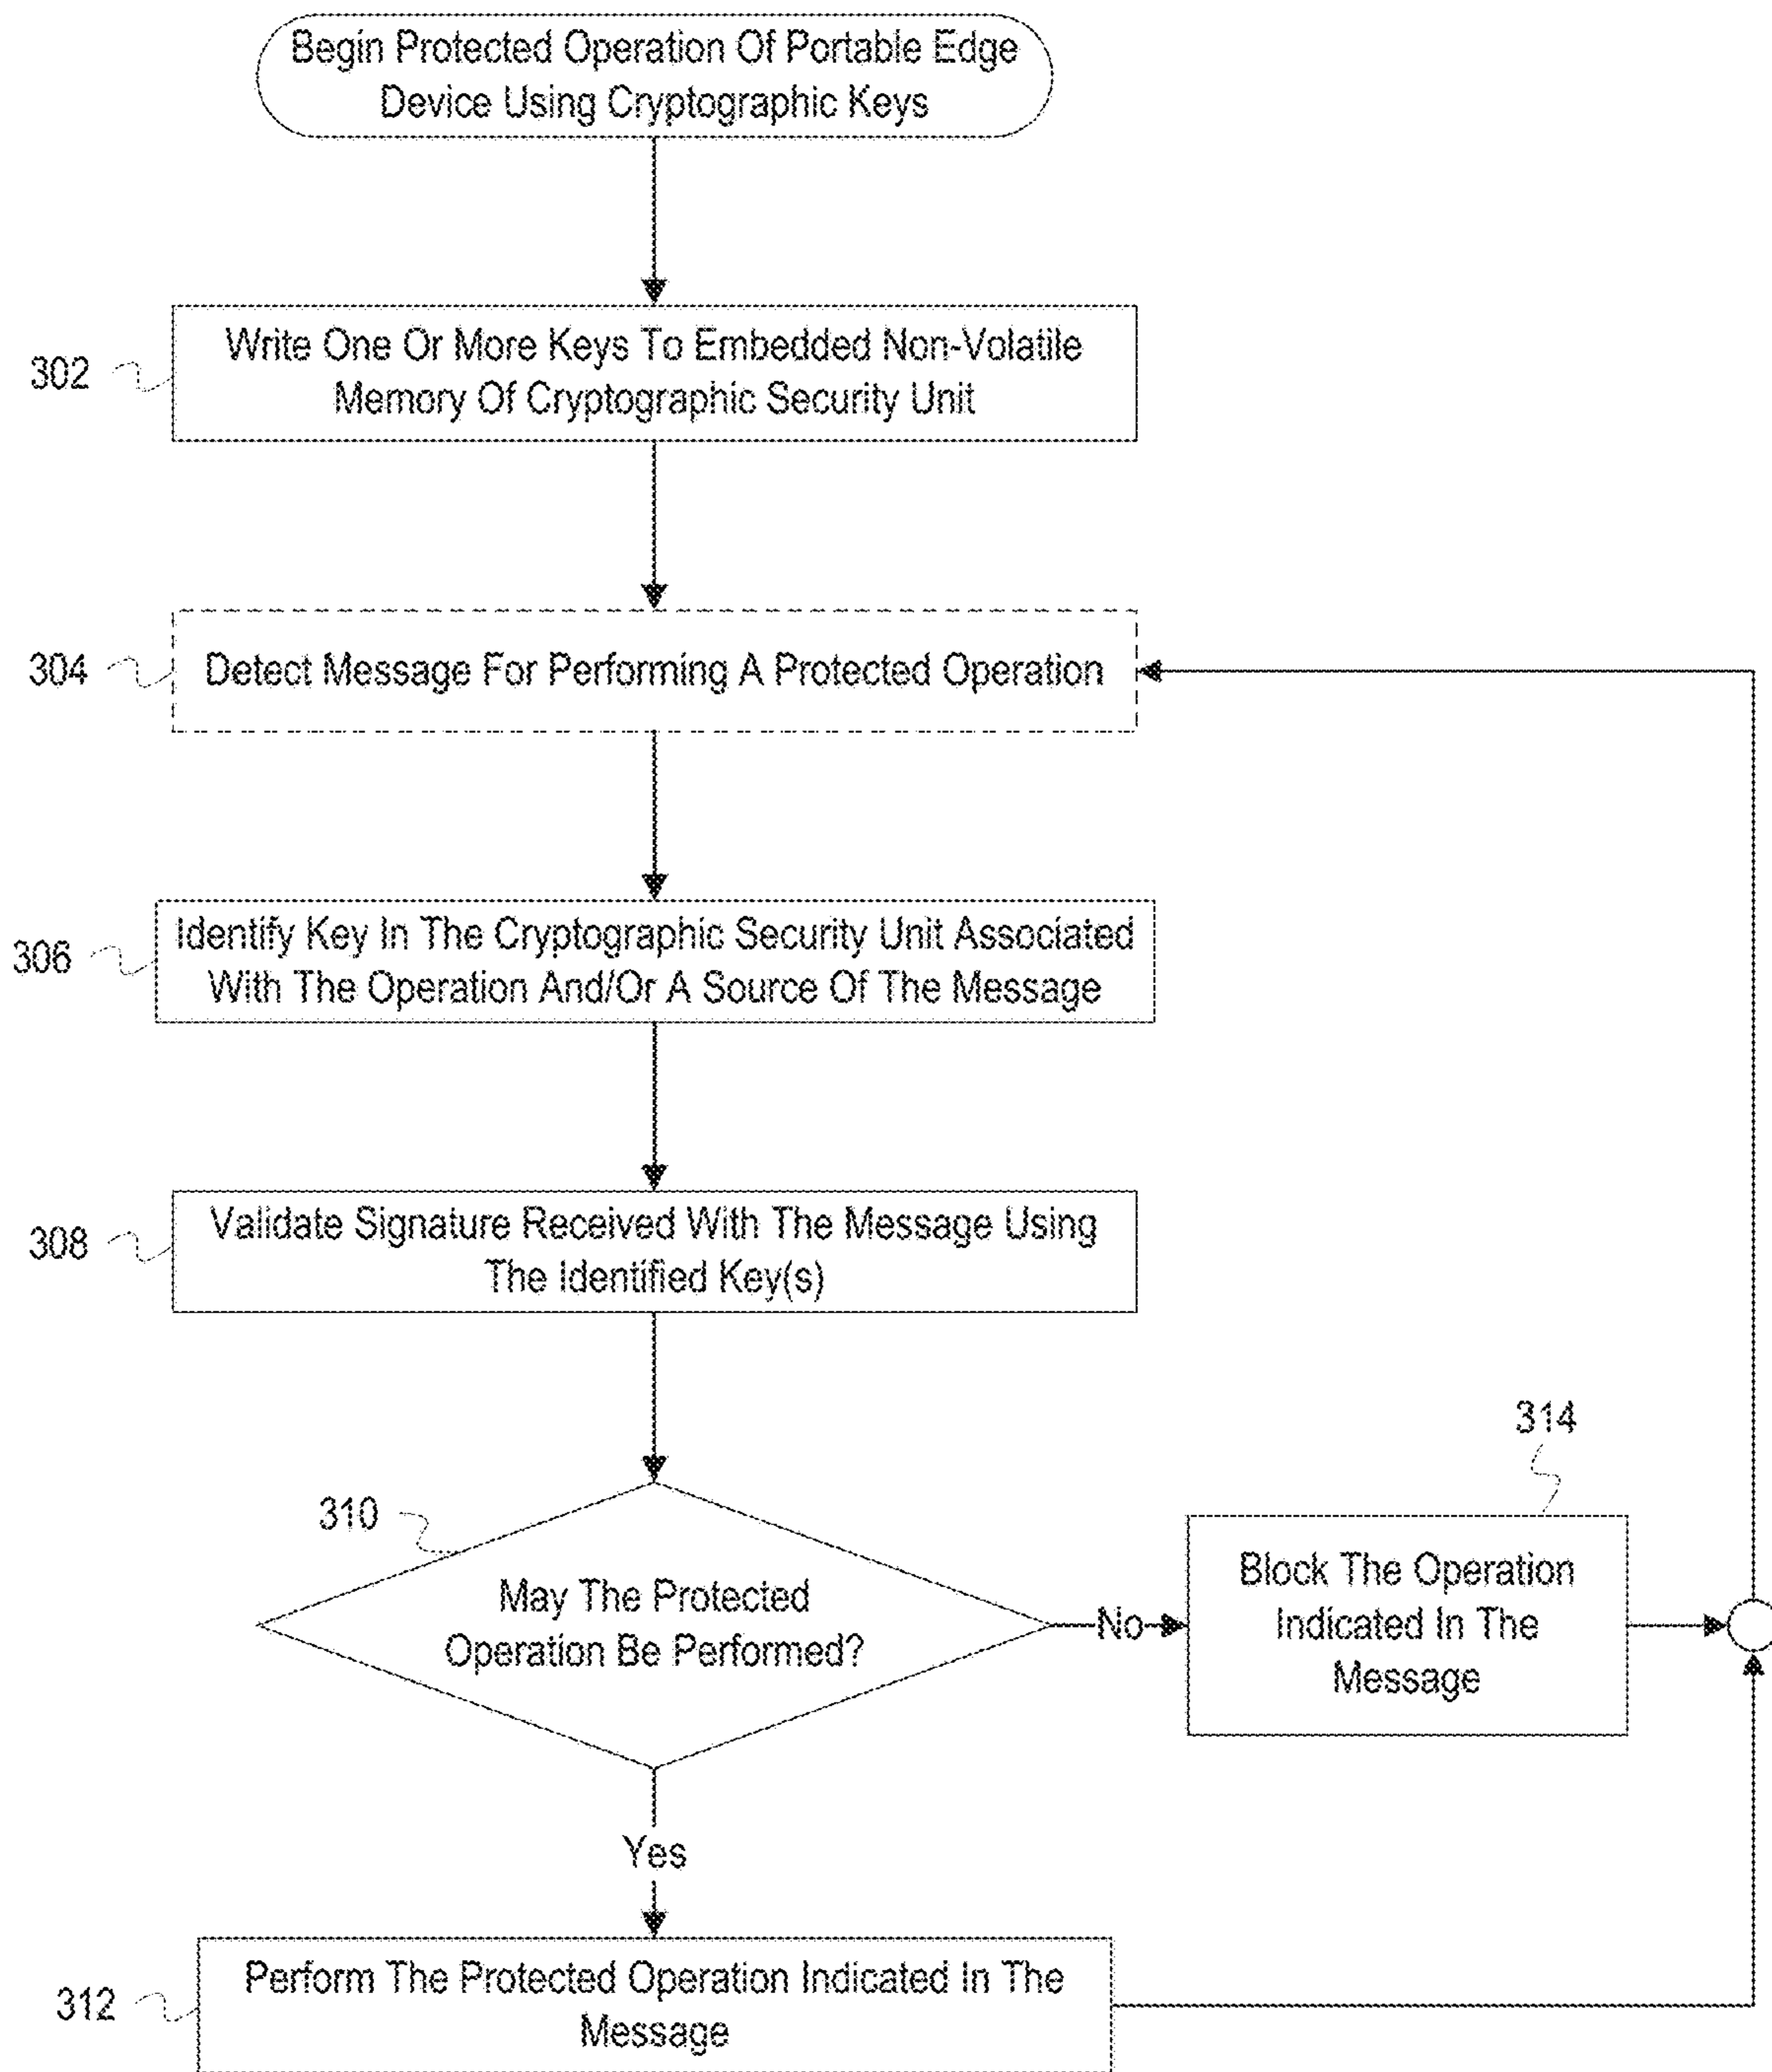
Begin Protected Operation Of Portable Edge Device Using Cryptographic Keys

302
Write One Or More Keys To Embedded Non-Volatile Memory Of Cryptographic Security Unit

304
Detect Message For Performing A Protected Operation

306
Identify Key In The Cryptographic Security Unit Associated With The Operation And/Or A Source Of The Message

308
Validate Signature Received With The Message Using The Identified Key(s)

310
May The Protected Operation Be Performed?

No

314
Block The Operation Indicated In The Message

Yes

312
Perform The Protected Operation Indicated In The Message